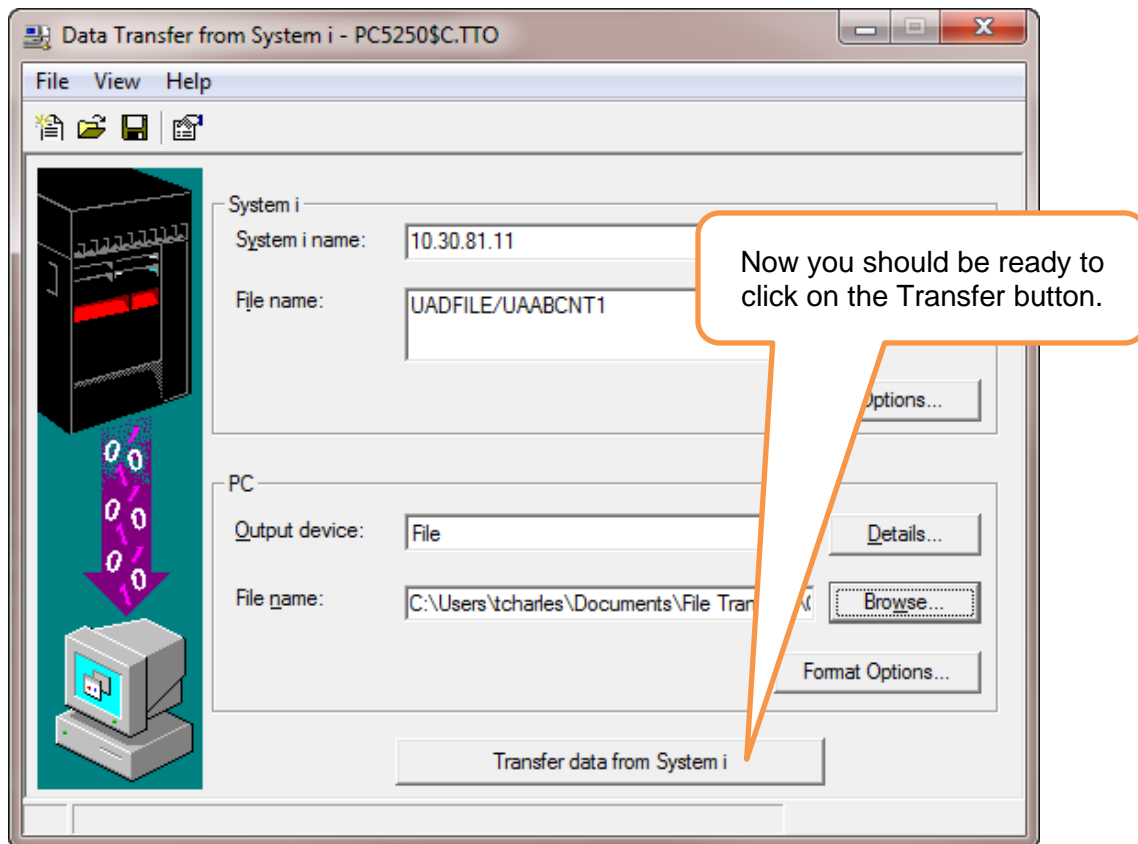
Data Transfer from System i - PC5250$C.TTO

File View Help

System i

System i name: 10.30.81.11

File name: UADFILE/UAABCNT1

Now you should be ready to click on the Transfer button.

Options...

PC

Output device: File

Details...

File name: C:\Users\tcharles\Documents\File Tran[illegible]

Browse...

Format Options...

Transfer data from System i